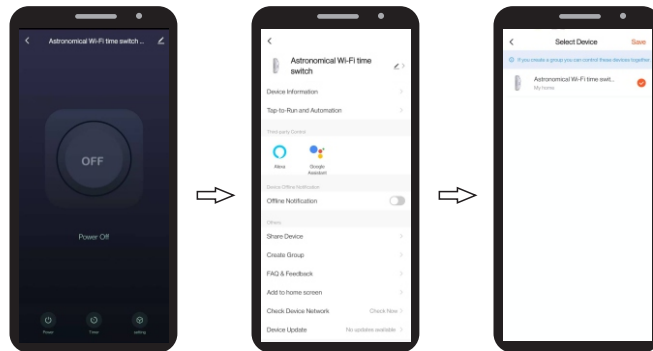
Astronomical Wi-Fi time switch ...

OFF

Power Off

Power Timer setting

Astronomical Wi-Fi time switch

Device Information

Tap-to-Run and Automation

Third-party Control

Alexa

Google Assistant

Device Offline Notification

Offline Notification

Others

Share Device

Create Group

FAQ & Feedback

Add to home screen

Check Device Network Check Now

Device Update No updates available

Select Device Save

If you create a group you can control these devices together

Astronomical Wi-Fi time swit...
My home